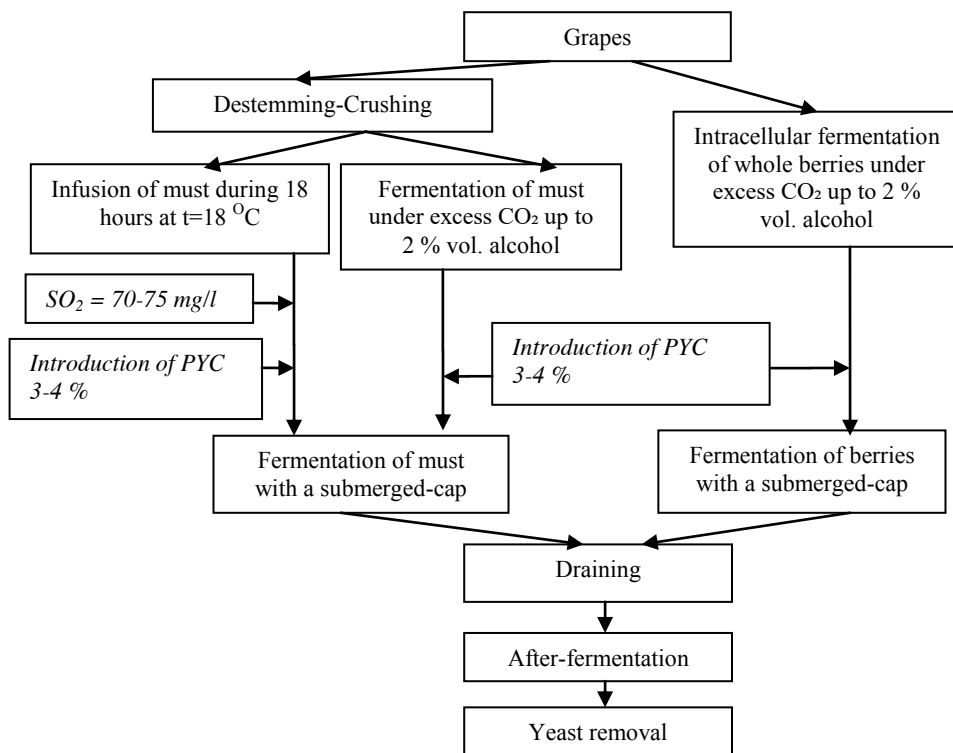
Grapes

Destemming-Crushing

Intracellular fermentation of whole berries under excess $CO_2$ up to 2 % vol. alcohol

Infusion of must during 18 hours at t=18 $^{O}$C

Fermentation of must under excess $CO_2$ up to 2 % vol. alcohol

$SO_2$ = 70-75 mg/l

Introduction of PYC 3-4 %

Introduction of PYC 3-4 %

Fermentation of must with a submerged-cap

Fermentation of berries with a submerged-cap

Draining

After-fermentation

Yeast removal